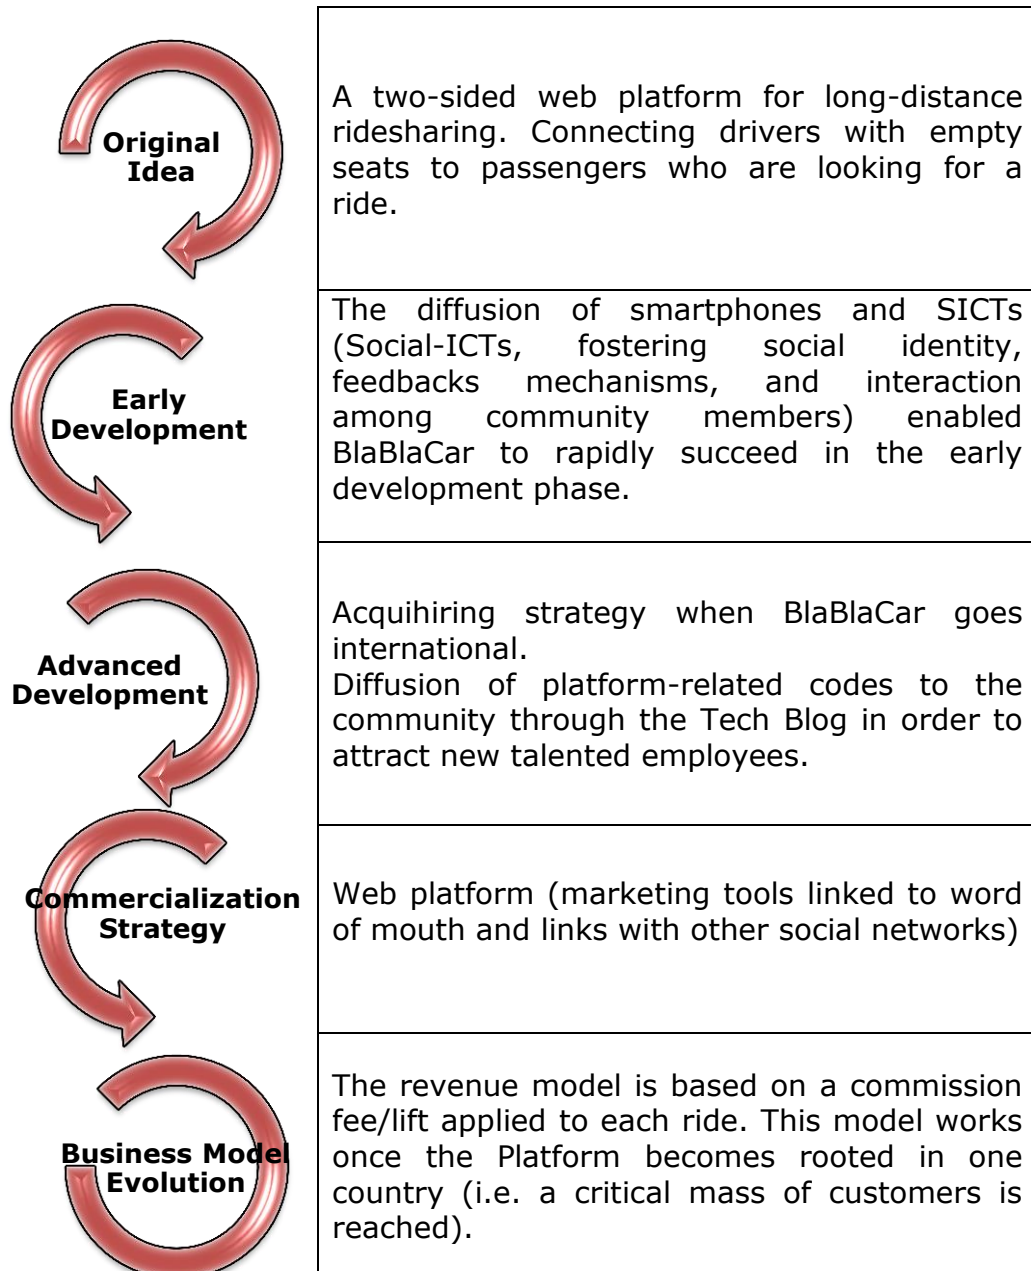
| | |
|---|---|
| Original Idea | A two-sided web platform for long-distance ridesharing. Connecting drivers with empty seats to passengers who are looking for a ride. |
| Early Development | The diffusion of smartphones and SICTs (Social-ICTs, fostering social identity, feedbacks mechanisms, and interaction among community members) enabled BlaBlaCar to rapidly succeed in the early development phase. |
| Advanced Development | Acquihiring strategy when BlaBlaCar goes international. Diffusion of platform-related codes to the community through the Tech Blog in order to attract new talented employees. |
| Commercialization Strategy | Web platform (marketing tools linked to word of mouth and links with other social networks) |
| Business Model Evolution | The revenue model is based on a commission fee/lift applied to each ride. This model works once the Platform becomes rooted in one country (i.e. a critical mass of customers is reached). |